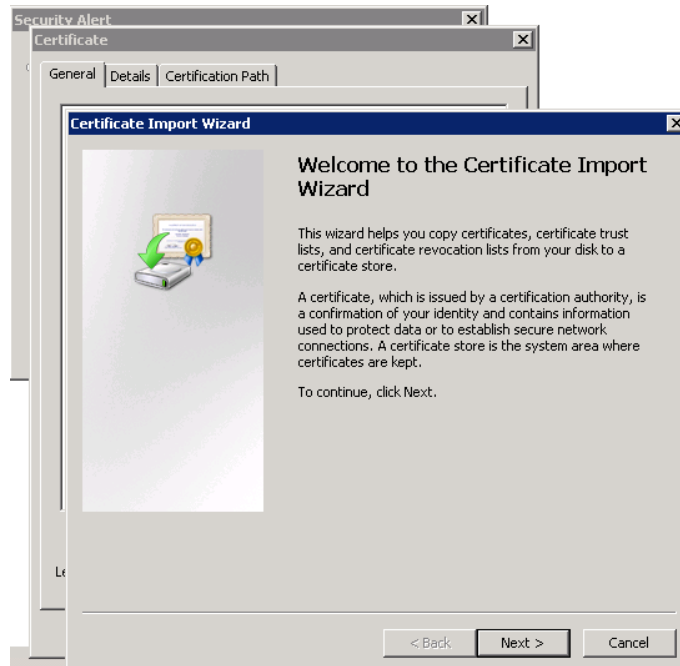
Security Alert

Certificate

General | Details | Certification Path

Certificate Import Wizard

Welcome to the Certificate Import Wizard

This wizard helps you copy certificates, certificate trust lists, and certificate revocation lists from your disk to a certificate store.

A certificate, which is issued by a certification authority, is a confirmation of your identity and contains information used to protect data or to establish secure network connections. A certificate store is the system area where certificates are kept.

To continue, click Next.

Le

< Back | Next > | Cancel